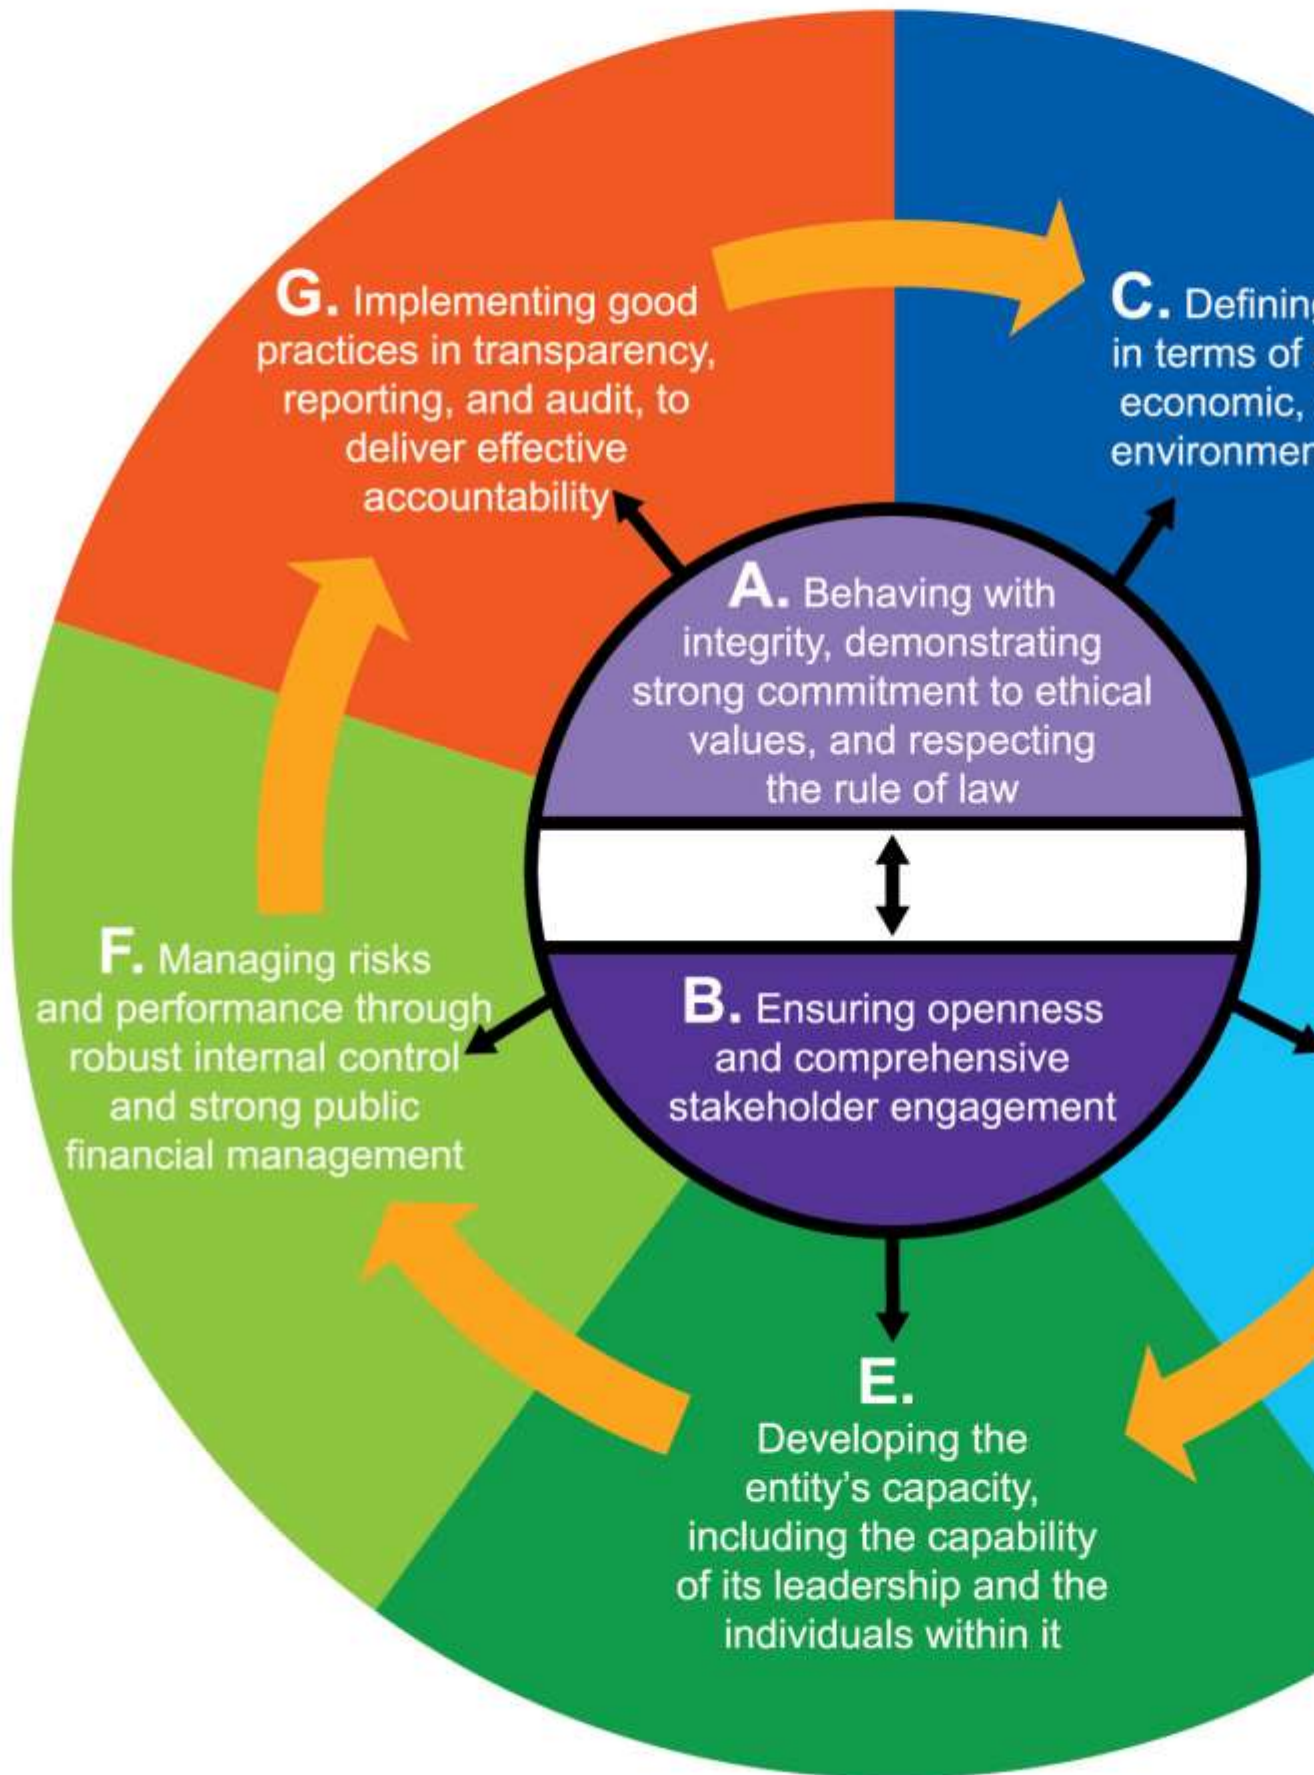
G. Implementing good practices in transparency, reporting, and audit, to deliver effective accountability

C. Definin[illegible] in terms of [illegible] economic, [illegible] environmen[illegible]

A. Behaving with integrity, demonstrating strong commitment to ethical values, and respecting the rule of law

B. Ensuring openness and comprehensive stakeholder engagement

F. Managing risks and performance through robust internal control and strong public financial management

E. Developing the entity's capacity, including the capability of its leadership and the individuals within it